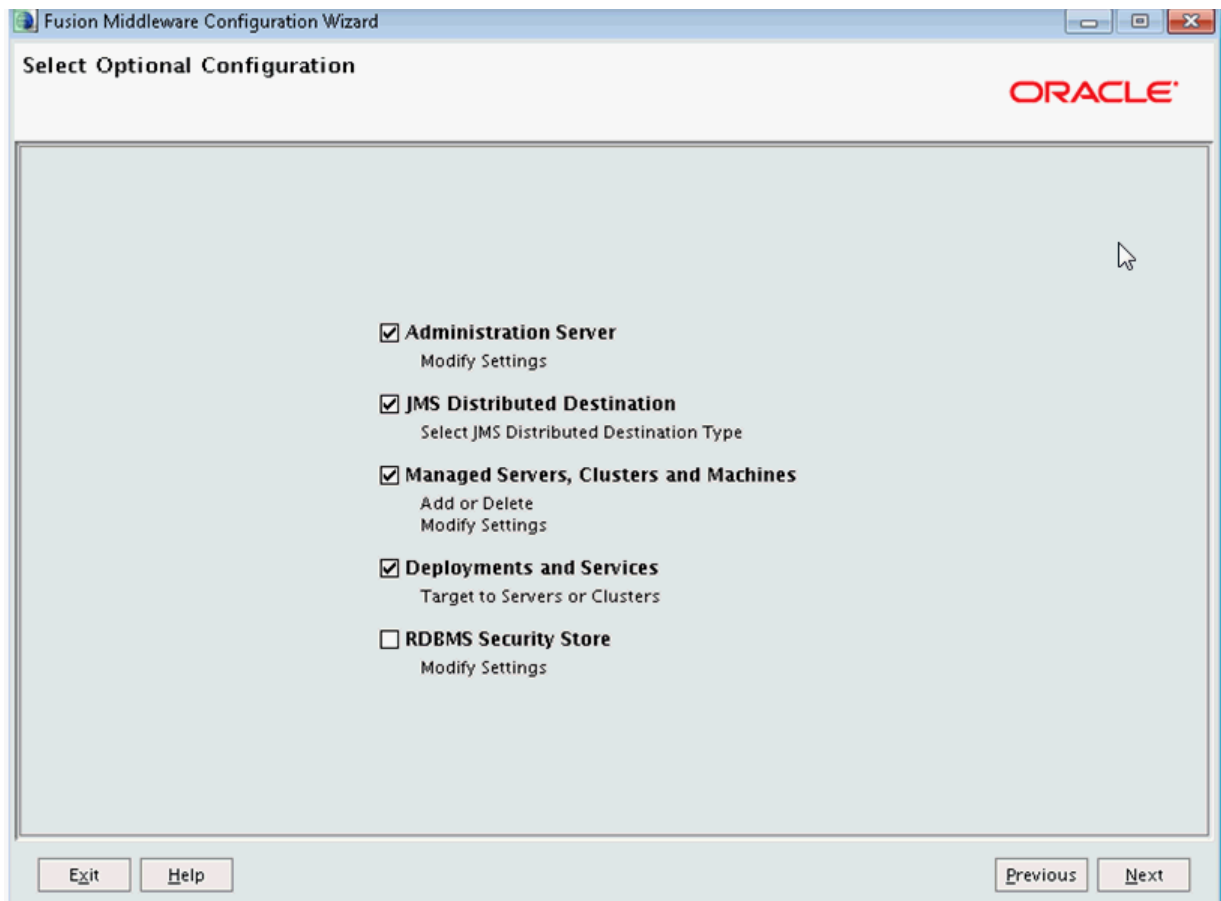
Fusion Middleware Configuration Wizard

Select Optional Configuration

ORACLE

☑ Administration Server
Modify Settings

☑ JMS Distributed Destination
Select JMS Distributed Destination Type

☑ Managed Servers, Clusters and Machines
Add or Delete
Modify Settings

☑ Deployments and Services
Target to Servers or Clusters

☐ RDBMS Security Store
Modify Settings

Exit  Help  Previous  Next